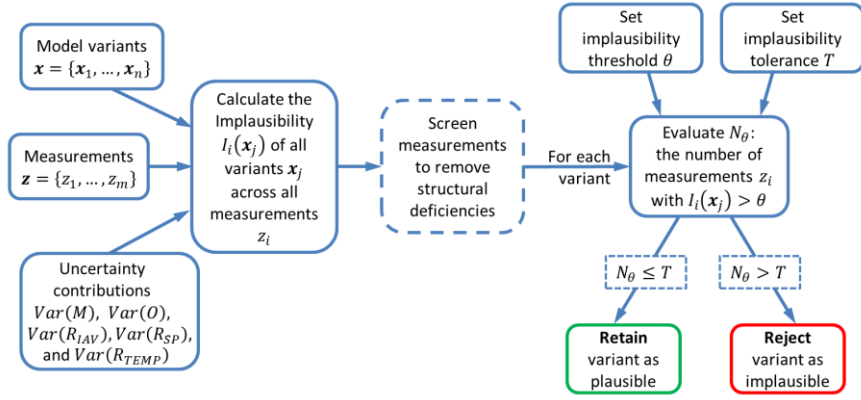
Model variants
$\boldsymbol{x} = \{\boldsymbol{x}_1, \ldots, \boldsymbol{x}_n\}$

Measurements
$\boldsymbol{z} = \{z_1, \ldots, z_m\}$

Uncertainty contributions
$Var(M)$, $Var(O)$, $Var(R_{IAV})$, $Var(R_{SP})$, and $Var(R_{TEMP})$

Calculate the Implausibility $I_i(\boldsymbol{x}_j)$ of all variants $\boldsymbol{x}_j$ across all measurements $z_i$

Screen measurements to remove structural deficiencies

For each variant

Set implausibility threshold $\theta$

Set implausibility tolerance $T$

Evaluate $N_\theta$: the number of measurements $z_i$ with $I_i(\boldsymbol{x}_j) > \theta$

$N_\theta \leq T$

$N_\theta > T$

Retain variant as plausible

Reject variant as implausible